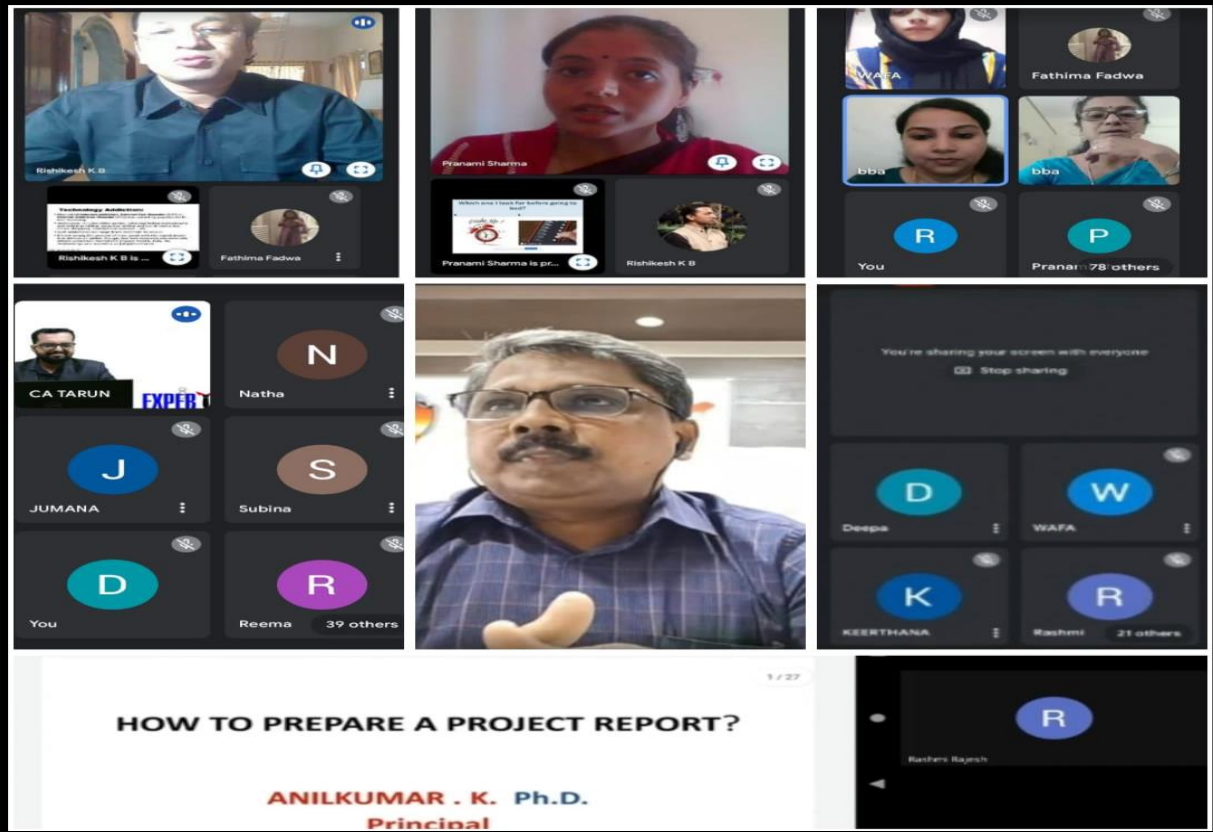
Rishikesh K B

Technology Addiction:

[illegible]

Rishikesh K B is ...

Fathima Fadwa

Pranami Sharma

Which one I look for before going to bed?

Pranami Sharma is pr...

Rishikesh K B

WAFA

Fathima Fadwa

bba

bba

R

You

P

Pranam 78 others

CA TARUN

EXPER

N

Natha

J

JUMANA

S

Subina

D

You

R

Reema

39 others

You're sharing your screen with everyone

Stop sharing

D

Deepa

W

WAFA

K

KEERTHANA

R

Rashmi

21 others

1 / 27

HOW TO PREPARE A PROJECT REPORT?

ANILKUMAR . K. Ph.D.

Principal

R

Rashmi Rajesh